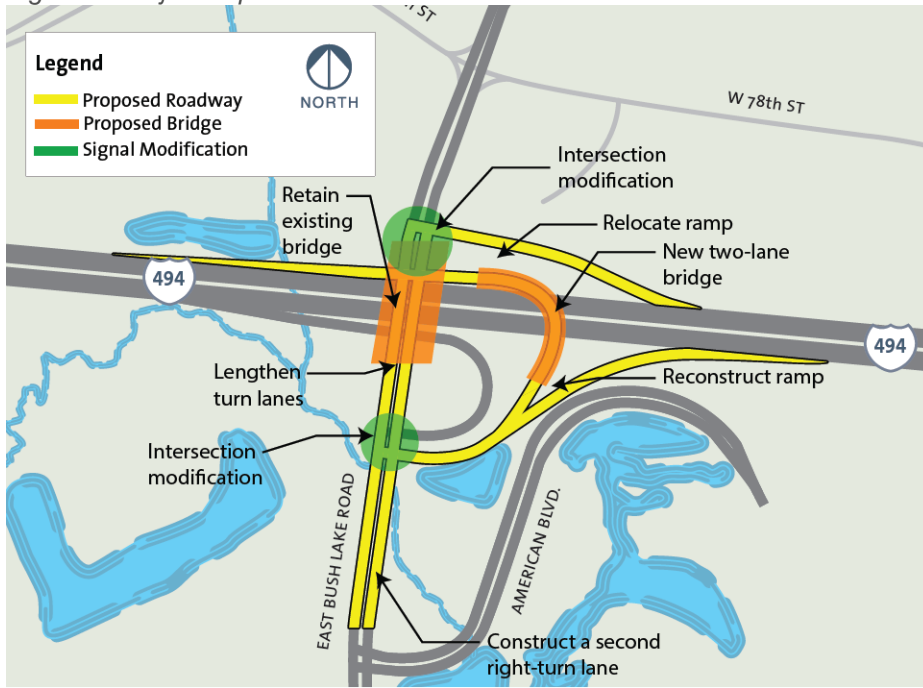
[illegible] ST

Legend
Proposed Roadway
Proposed Bridge
Signal Modification

NORTH

W 78th ST

Intersection modification

Retain existing bridge

Relocate ramp

New two-lane bridge

494

494

Reconstruct ramp

Lengthen turn lanes

Intersection modification

EAST BUSH LAKE ROAD

AMERICAN BLVD.

Construct a second right-turn lane